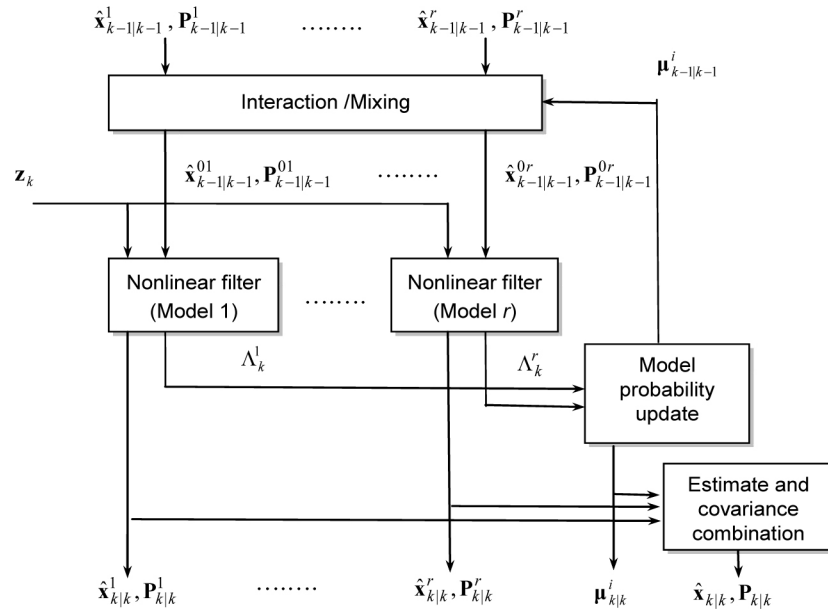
$\hat{\mathbf{x}}^1_{k-1|k-1}, \mathbf{P}^1_{k-1|k-1}$ ........ $\hat{\mathbf{x}}^r_{k-1|k-1}, \mathbf{P}^r_{k-1|k-1}$

$\boldsymbol{\mu}^i_{k-1|k-1}$

Interaction /Mixing

$\mathbf{z}_k$

$\hat{\mathbf{x}}^{01}_{k-1|k-1}, \mathbf{P}^{01}_{k-1|k-1}$ ........ $\hat{\mathbf{x}}^{0r}_{k-1|k-1}, \mathbf{P}^{0r}_{k-1|k-1}$

Nonlinear filter (Model 1)

........

Nonlinear filter (Model $r$)

$\Lambda^1_k$

$\Lambda^r_k$

Model probability update

Estimate and covariance combination

$\hat{\mathbf{x}}^1_{k|k}, \mathbf{P}^1_{k|k}$ ........ $\hat{\mathbf{x}}^r_{k|k}, \mathbf{P}^r_{k|k}$ $\boldsymbol{\mu}^i_{k|k}$ $\hat{\mathbf{x}}_{k|k}, \mathbf{P}_{k|k}$